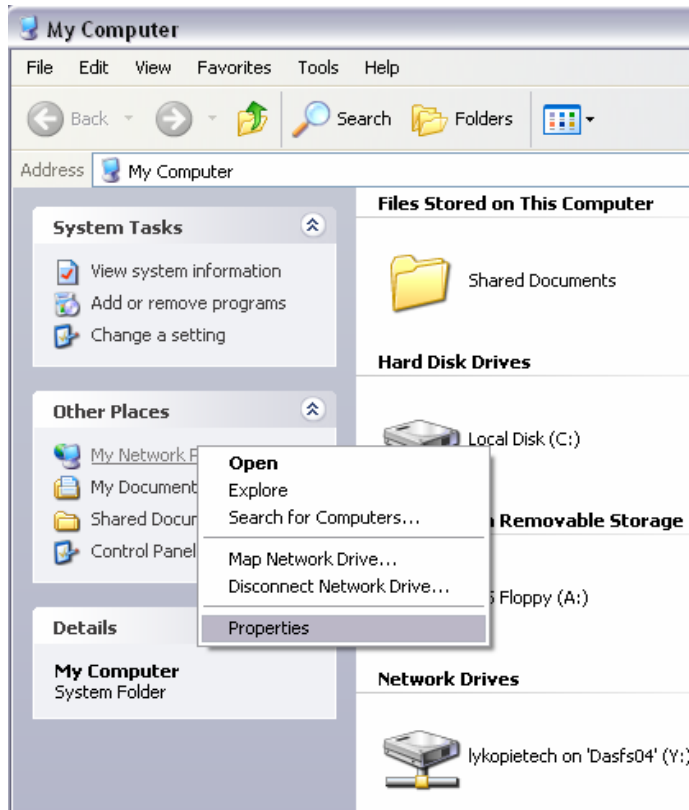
My Computer

File Edit View Favorites Tools Help

Back Search Folders

Address My Computer

System Tasks

View system information
Add or remove programs
Change a setting

Other Places

My Network P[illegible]
My Document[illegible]
Shared Docu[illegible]
Control Panel

Details

My Computer
System Folder

Files Stored on This Computer

Shared Documents

Hard Disk Drives

Local Disk (C:)

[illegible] Removable Storage

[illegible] Floppy (A:)

Network Drives

lykopietech on 'Dasfs04' (Y:)

Open
Explore
Search for Computers...
Map Network Drive...
Disconnect Network Drive...
Properties